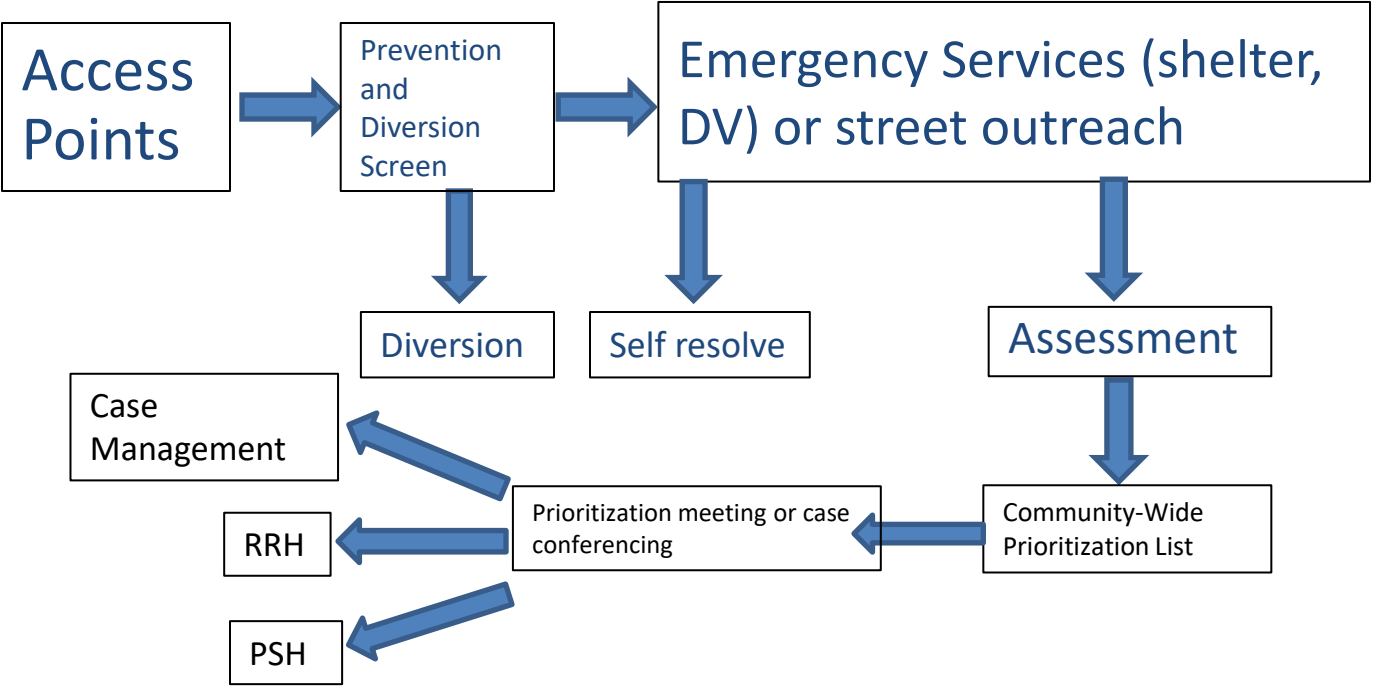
Access Points

Prevention and Diversion Screen

Emergency Services (shelter, DV) or street outreach

Diversion

Self resolve

Assessment

Case Management

RRH

PSH

Prioritization meeting or case conferencing

Community-Wide Prioritization List